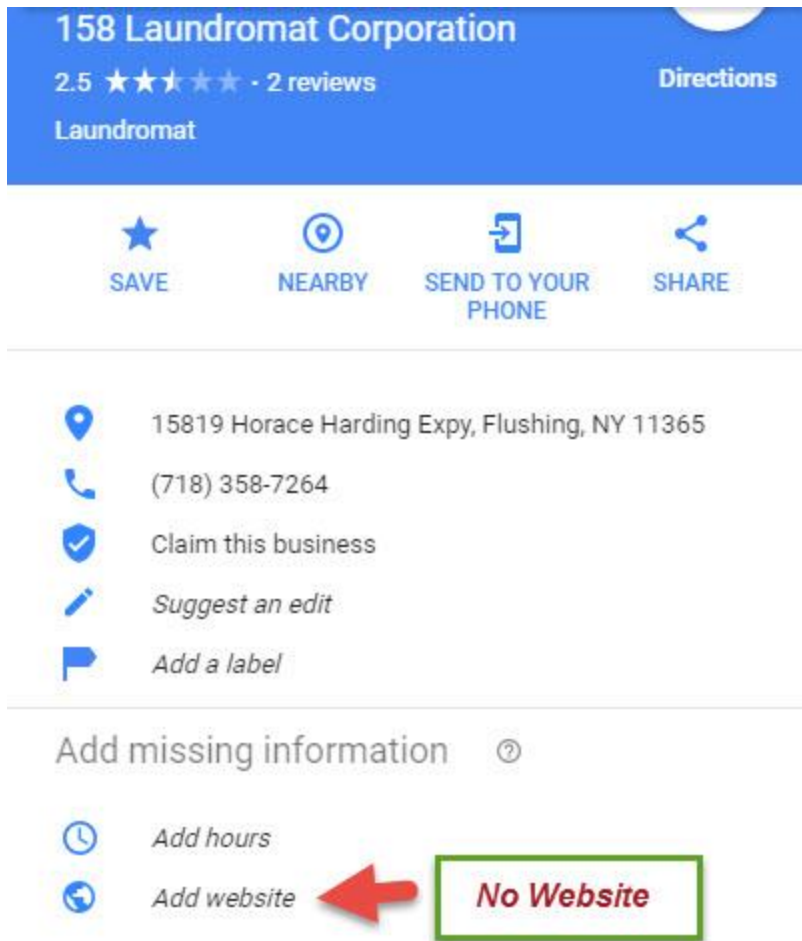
158 Laundromat Corporation

2.5 ★★★★★ · 2 reviews

Laundromat

Directions

SAVE

NEARBY

SEND TO YOUR PHONE

SHARE

15819 Horace Harding Expy, Flushing, NY 11365

(718) 358-7264

Claim this business

Suggest an edit

Add a label

Add missing information

Add hours

Add website

No Website